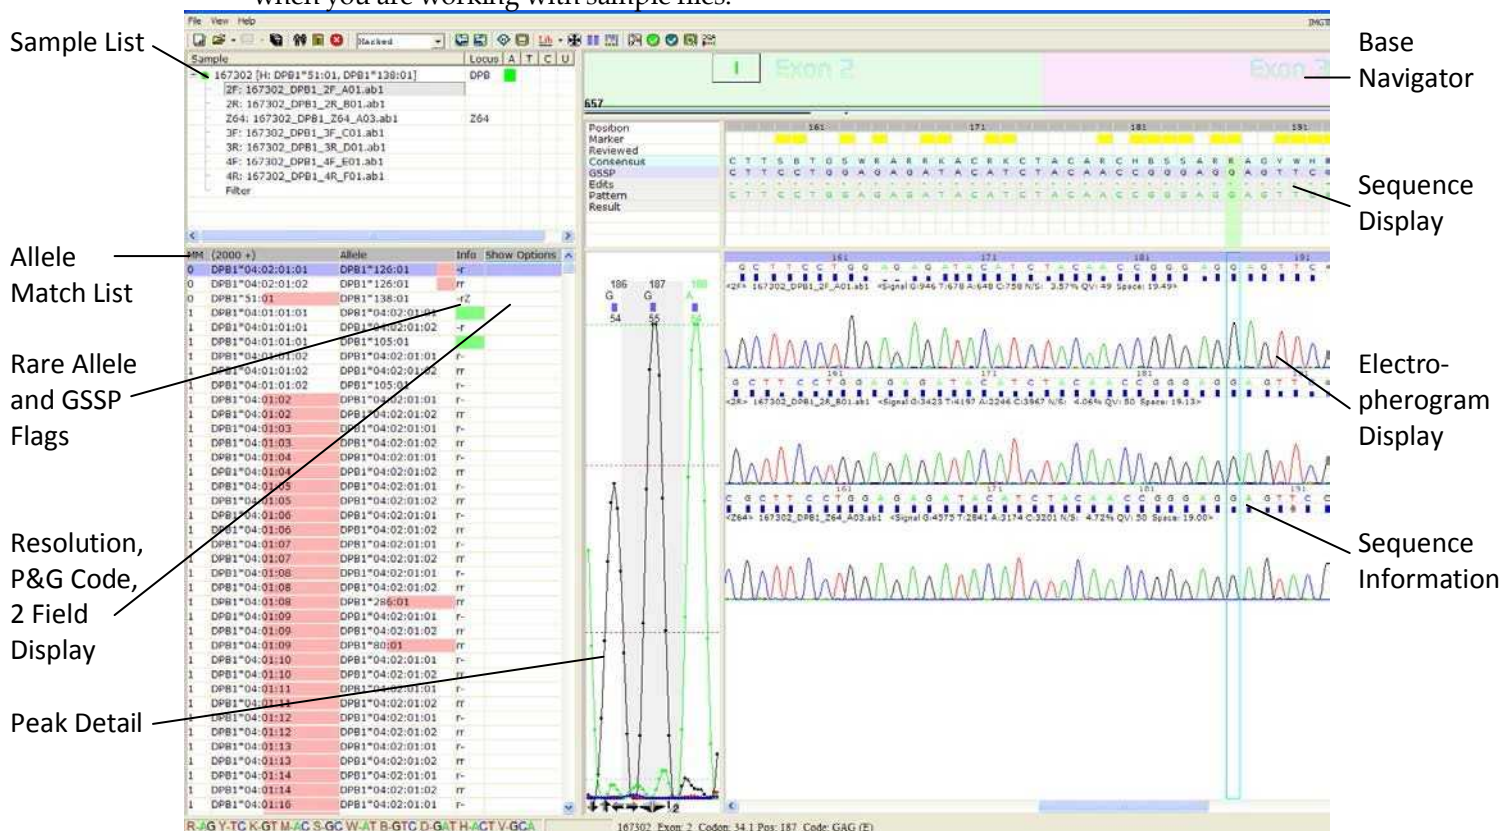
when you are working with sample files.

File View Help

Sample List

Sample | Locus | A | T | C | U
167302 [H: DPB1*51:01, DPB1*138:01] DPB
2F: 167302_DPB1_2F_A01.ab1
2R: 167302_DPB1_2R_B01.ab1
Z64: 167302_DPB1_Z64_A03.ab1 Z64
3F: 167302_DPB1_3F_C01.ab1
3R: 167302_DPB1_3R_D01.ab1
4F: 167302_DPB1_4F_E01.ab1
4R: 167302_DPB1_4R_F01.ab1
Filter

Base Navigator

Exon 2 Exon 3

657

Position
Marker
Reviewed
Consensus
GSSP
Edits
Pattern
Result

Sequence Display

Allele Match List

| MM | (2000 +) | Allele | Info |
|---|---|---|---|
| 0 | DPB1*04:02:01:01 | DPB1*126:01 | -r |
| 0 | DPB1*04:02:01:02 | DPB1*126:01 | rr |
| 0 | DPB1*51:01 | DPB1*138:01 | -rZ |
| 1 | DPB1*04:01:01:01 | DPB1*04:02:01:01 | |
| 1 | DPB1*04:01:01:01 | DPB1*04:02:01:02 | -r |
| 1 | DPB1*04:01:01:01 | DPB1*105:01 | |
| 1 | DPB1*04:01:01:02 | DPB1*04:02:01:01 | r- |
| 1 | DPB1*04:01:01:02 | DPB1*04:02:01:02 | rr |
| 1 | DPB1*04:01:01:02 | DPB1*105:01 | r- |
| 1 | DPB1*04:01:02 | DPB1*04:02:01:01 | r- |
| 1 | DPB1*04:01:02 | DPB1*04:02:01:02 | rr |
| 1 | DPB1*04:01:03 | DPB1*04:02:01:01 | r- |
| 1 | DPB1*04:01:03 | DPB1*04:02:01:02 | rr |
| 1 | DPB1*04:01:04 | DPB1*04:02:01:01 | r- |
| 1 | DPB1*04:01:04 | DPB1*04:02:01:02 | rr |
| 1 | DPB1*04:01:05 | DPB1*04:02:01:01 | r- |
| 1 | DPB1*04:01:05 | DPB1*04:02:01:02 | rr |
| 1 | DPB1*04:01:06 | DPB1*04:02:01:01 | r- |
| 1 | DPB1*04:01:06 | DPB1*04:02:01:02 | rr |
| 1 | DPB1*04:01:07 | DPB1*04:02:01:01 | r- |
| 1 | DPB1*04:01:07 | DPB1*04:02:01:02 | rr |
| 1 | DPB1*04:01:08 | DPB1*04:02:01:01 | r- |
| 1 | DPB1*04:01:08 | DPB1*04:02:01:02 | rr |
| 1 | DPB1*04:01:08 | DPB1*286:01 | rr |
| 1 | DPB1*04:01:09 | DPB1*04:02:01:01 | r- |
| 1 | DPB1*04:01:09 | DPB1*04:02:01:02 | r- |
| 1 | DPB1*04:01:09 | DPB1*80:01 | rr |
| 1 | DPB1*04:01:10 | DPB1*04:02:01:01 | r- |
| 1 | DPB1*04:01:10 | DPB1*04:02:01:02 | rr |
| 1 | DPB1*04:01:11 | DPB1*04:02:01:01 | r- |
| 1 | DPB1*04:01:11 | DPB1*04:02:01:02 | rr |
| 1 | DPB1*04:01:12 | DPB1*04:02:01:01 | r- |
| 1 | DPB1*04:01:12 | DPB1*04:02:01:02 | rr |
| 1 | DPB1*04:01:13 | DPB1*04:02:01:01 | r- |
| 1 | DPB1*04:01:13 | DPB1*04:02:01:02 | rr |
| 1 | DPB1*04:01:14 | DPB1*04:02:01:01 | r- |
| 1 | DPB1*04:01:14 | DPB1*04:02:01:02 | rr |
| 1 | DPB1*04:01:16 | DPB1*04:02:01:01 | r- |

Show Options

Rare Allele and GSSP Flags

Resolution, P&G Code, 2 Field Display

Peak Detail

186 187 188
G G A
54 55 56

<2F> 167302_DPB1_2F_A01.ab1 <Signal G:946 T:678 A:648 C:758 N/S: 3.57% QV: 49 Space: 19.49>

<2R> 167302_DPB1_2R_B01.ab1 <Signal G:3423 T:4167 A:2246 C:3967 N/S: 4.06% QV: 50 Space: 19.13>

<Z64> 167302_DPB1_Z64_A03.ab1 <Signal G:4575 T:2841 A:3174 C:3201 N/S: 4.72% QV: 50 Space: 19.00>

Electro-pherogram Display

Sequence Information

R-AG Y-TC K-GT M-AC S-GC W-AT B-GTC D-GAT H-ACT V-GCA

167302 Exon: 2 Codon: 34.1 Pos: 187 Code: GAG (E)